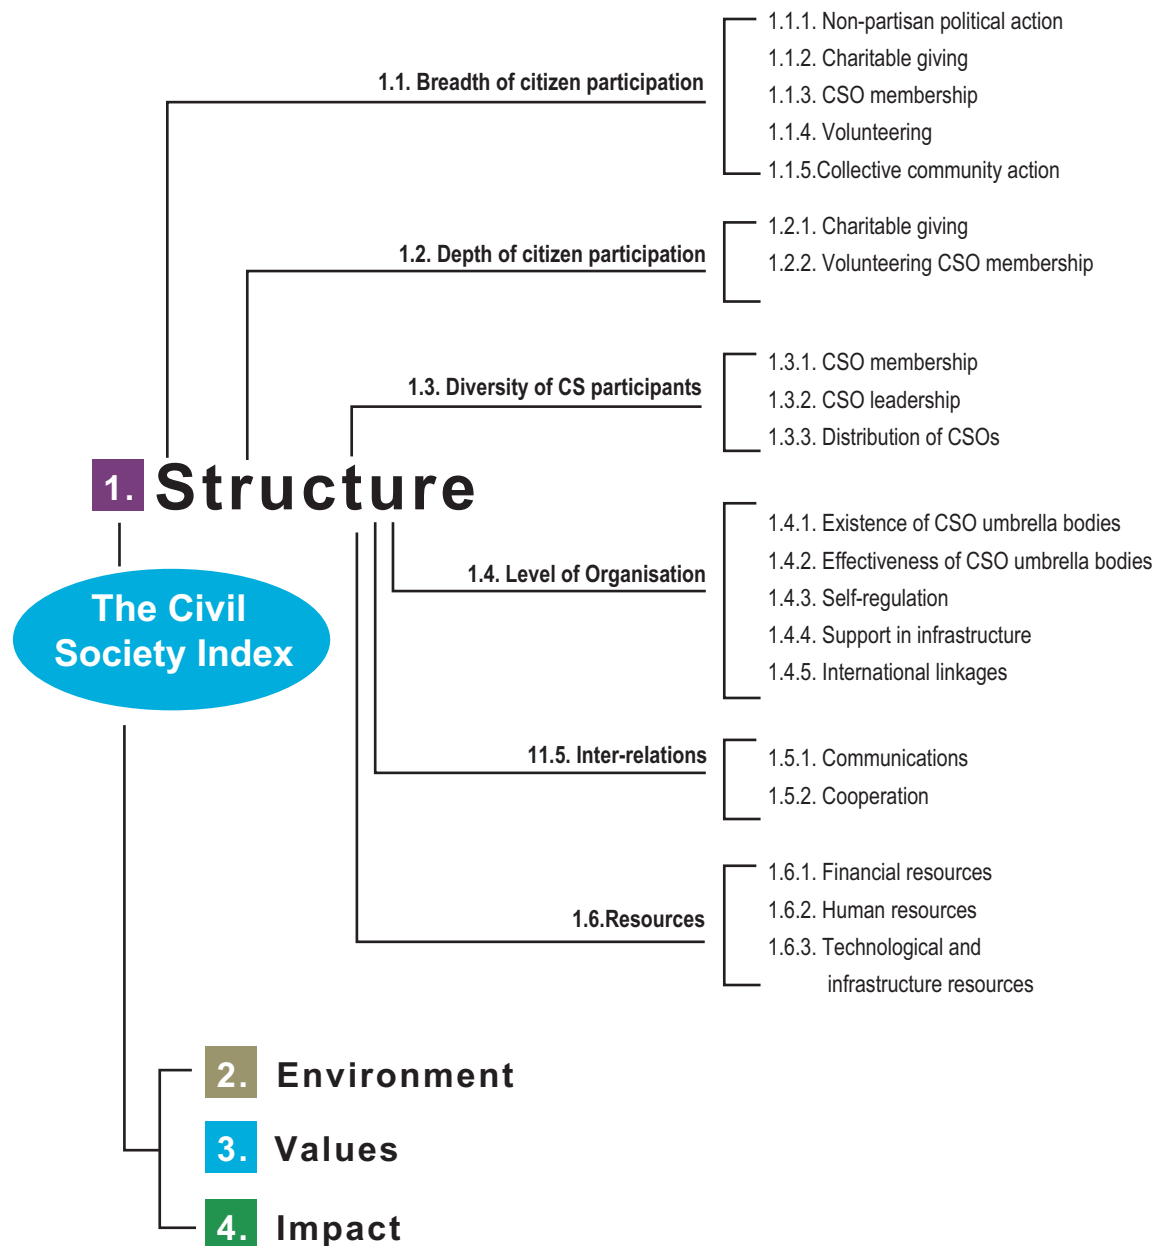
1.1. Breadth of citizen participation

1.1.1. Non-partisan political action
1.1.2. Charitable giving
1.1.3. CSO membership
1.1.4. Volunteering
1.1.5.Collective community action

1.2. Depth of citizen participation

1.2.1. Charitable giving
1.2.2. Volunteering CSO membership

1.3. Diversity of CS participants

1.3.1. CSO membership
1.3.2. CSO leadership
1.3.3. Distribution of CSOs

1. Structure

The Civil Society Index

1.4. Level of Organisation

1.4.1. Existence of CSO umbrella bodies
1.4.2. Effectiveness of CSO umbrella bodies
1.4.3. Self-regulation
1.4.4. Support in infrastructure
1.4.5. International linkages

11.5. Inter-relations

1.5.1. Communications
1.5.2. Cooperation

1.6.Resources

1.6.1. Financial resources
1.6.2. Human resources
1.6.3. Technological and infrastructure resources

2. Environment
3. Values
4. Impact